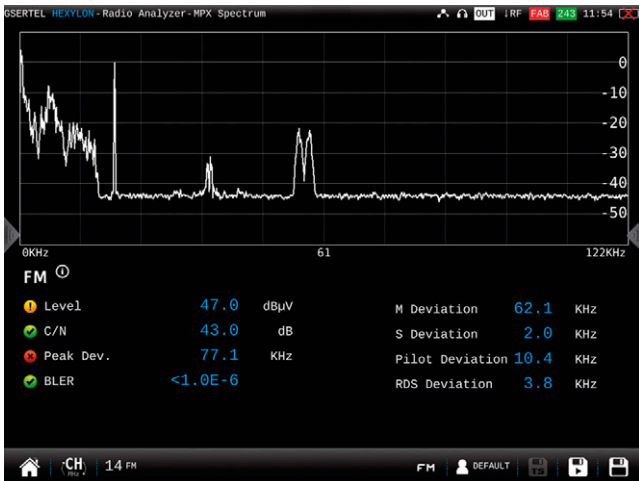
GSERTEL HEXYLON-Radio Analyzer-MPX Spectrum OUT RF FAB 243 11:54

0
-10
-20
-30
-40
-50

0KHz 61 122KHz

FM

Level 47.0 dBµV
C/N 43.0 dB
Peak Dev. 77.1 KHz
BLER <1.0E-6

M Deviation 62.1 KHz
S Deviation 2.0 KHz
Pilot Deviation 10.4 KHz
RDS Deviation 3.8 KHz

CH 14 FM FM DEFAULT